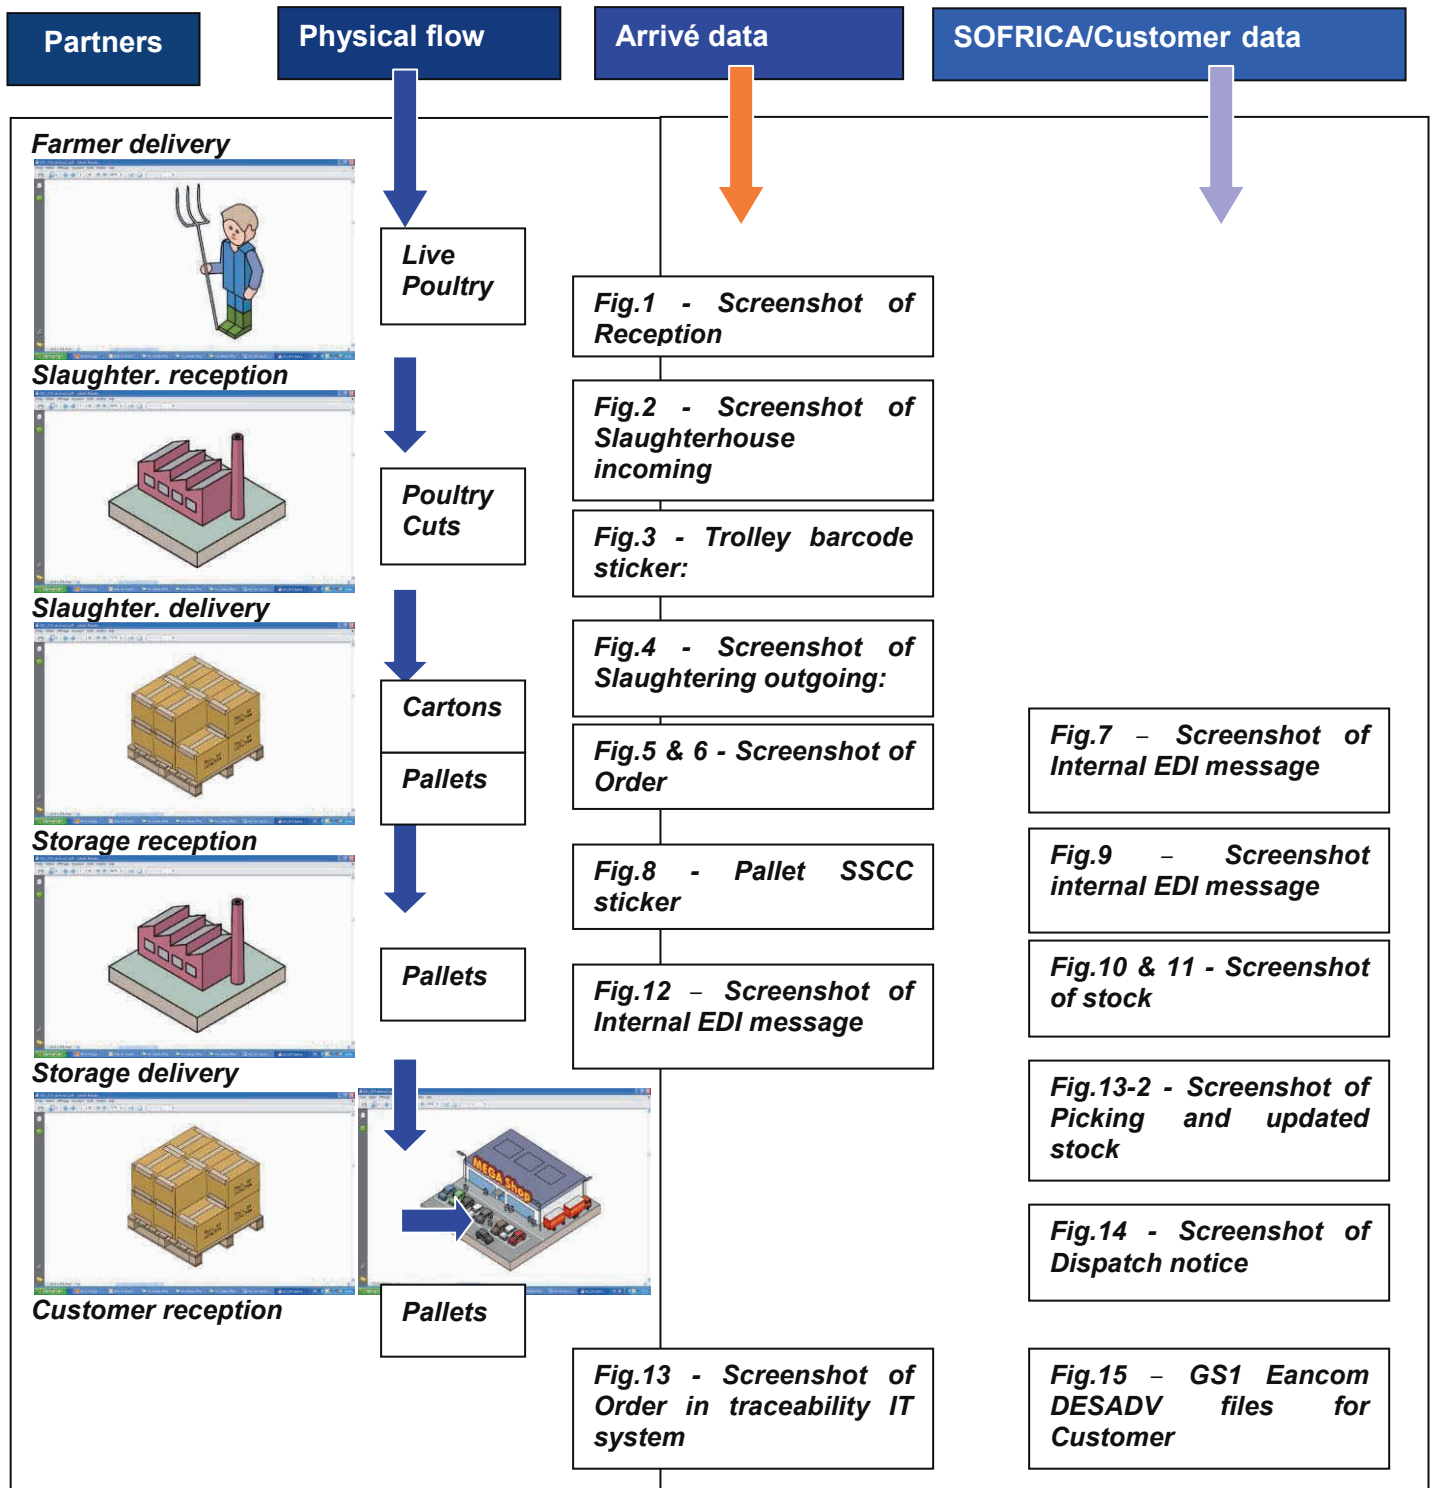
Partners

Physical flow

Arrivé data

SOFRICA/Customer data

Farmer delivery

Live Poultry

Fig.1 - Screenshot of Reception

Slaughter. reception

Fig.2 - Screenshot of Slaughterhouse incoming

Poultry Cuts

Fig.3 - Trolley barcode sticker:

Slaughter. delivery

Fig.4 - Screenshot of Slaughtering outgoing:

Cartons

Pallets

Fig.5 & 6 - Screenshot of Order

Fig.7 – Screenshot of Internal EDI message

Storage reception

Fig.8 - Pallet SSCC sticker

Fig.9 – Screenshot internal EDI message

Pallets

Fig.12 – Screenshot of Internal EDI message

Fig.10 & 11 - Screenshot of stock

Storage delivery

MEGA Shop

Fig.13-2 - Screenshot of Picking and updated stock

Fig.14 - Screenshot of Dispatch notice

Customer reception

Pallets

Fig.13 - Screenshot of Order in traceability IT system

Fig.15 – GS1 Eancom DESADV files for Customer